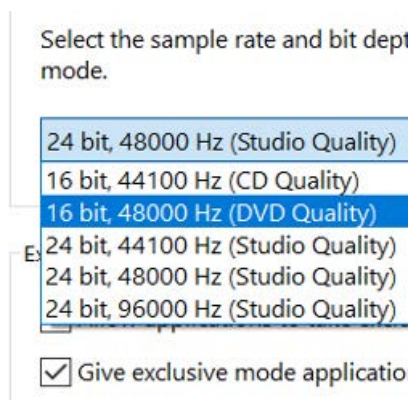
Select the sample rate and bit dept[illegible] mode.

24 bit, 48000 Hz (Studio Quality)
16 bit, 44100 Hz (CD Quality)
16 bit, 48000 Hz (DVD Quality)
24 bit, 44100 Hz (Studio Quality)
24 bit, 48000 Hz (Studio Quality)
24 bit, 96000 Hz (Studio Quality)

Ex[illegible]

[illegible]

Give exclusive mode applicatio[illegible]